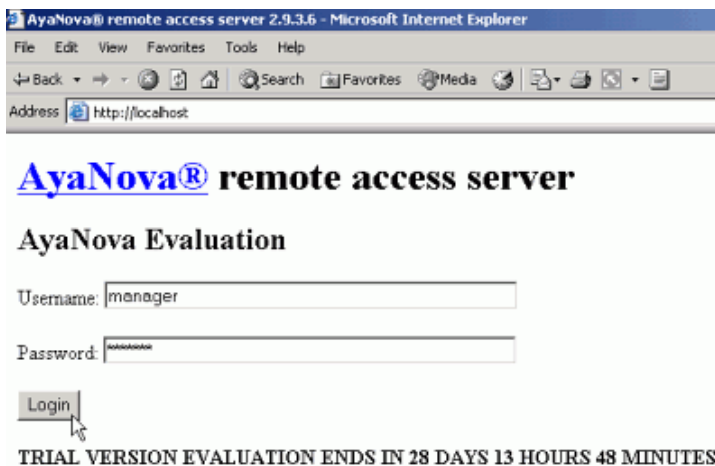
AyaNova® remote access server 2.9.3.6 - Microsoft Internet Explorer

File Edit View Favorites Tools Help

Back Search Favorites Media

Address http://localhost

AyaNova® remote access server

AyaNova Evaluation

Username: manager

Password: *******

Login

TRIAL VERSION EVALUATION ENDS IN 28 DAYS 13 HOURS 48 MINUTES